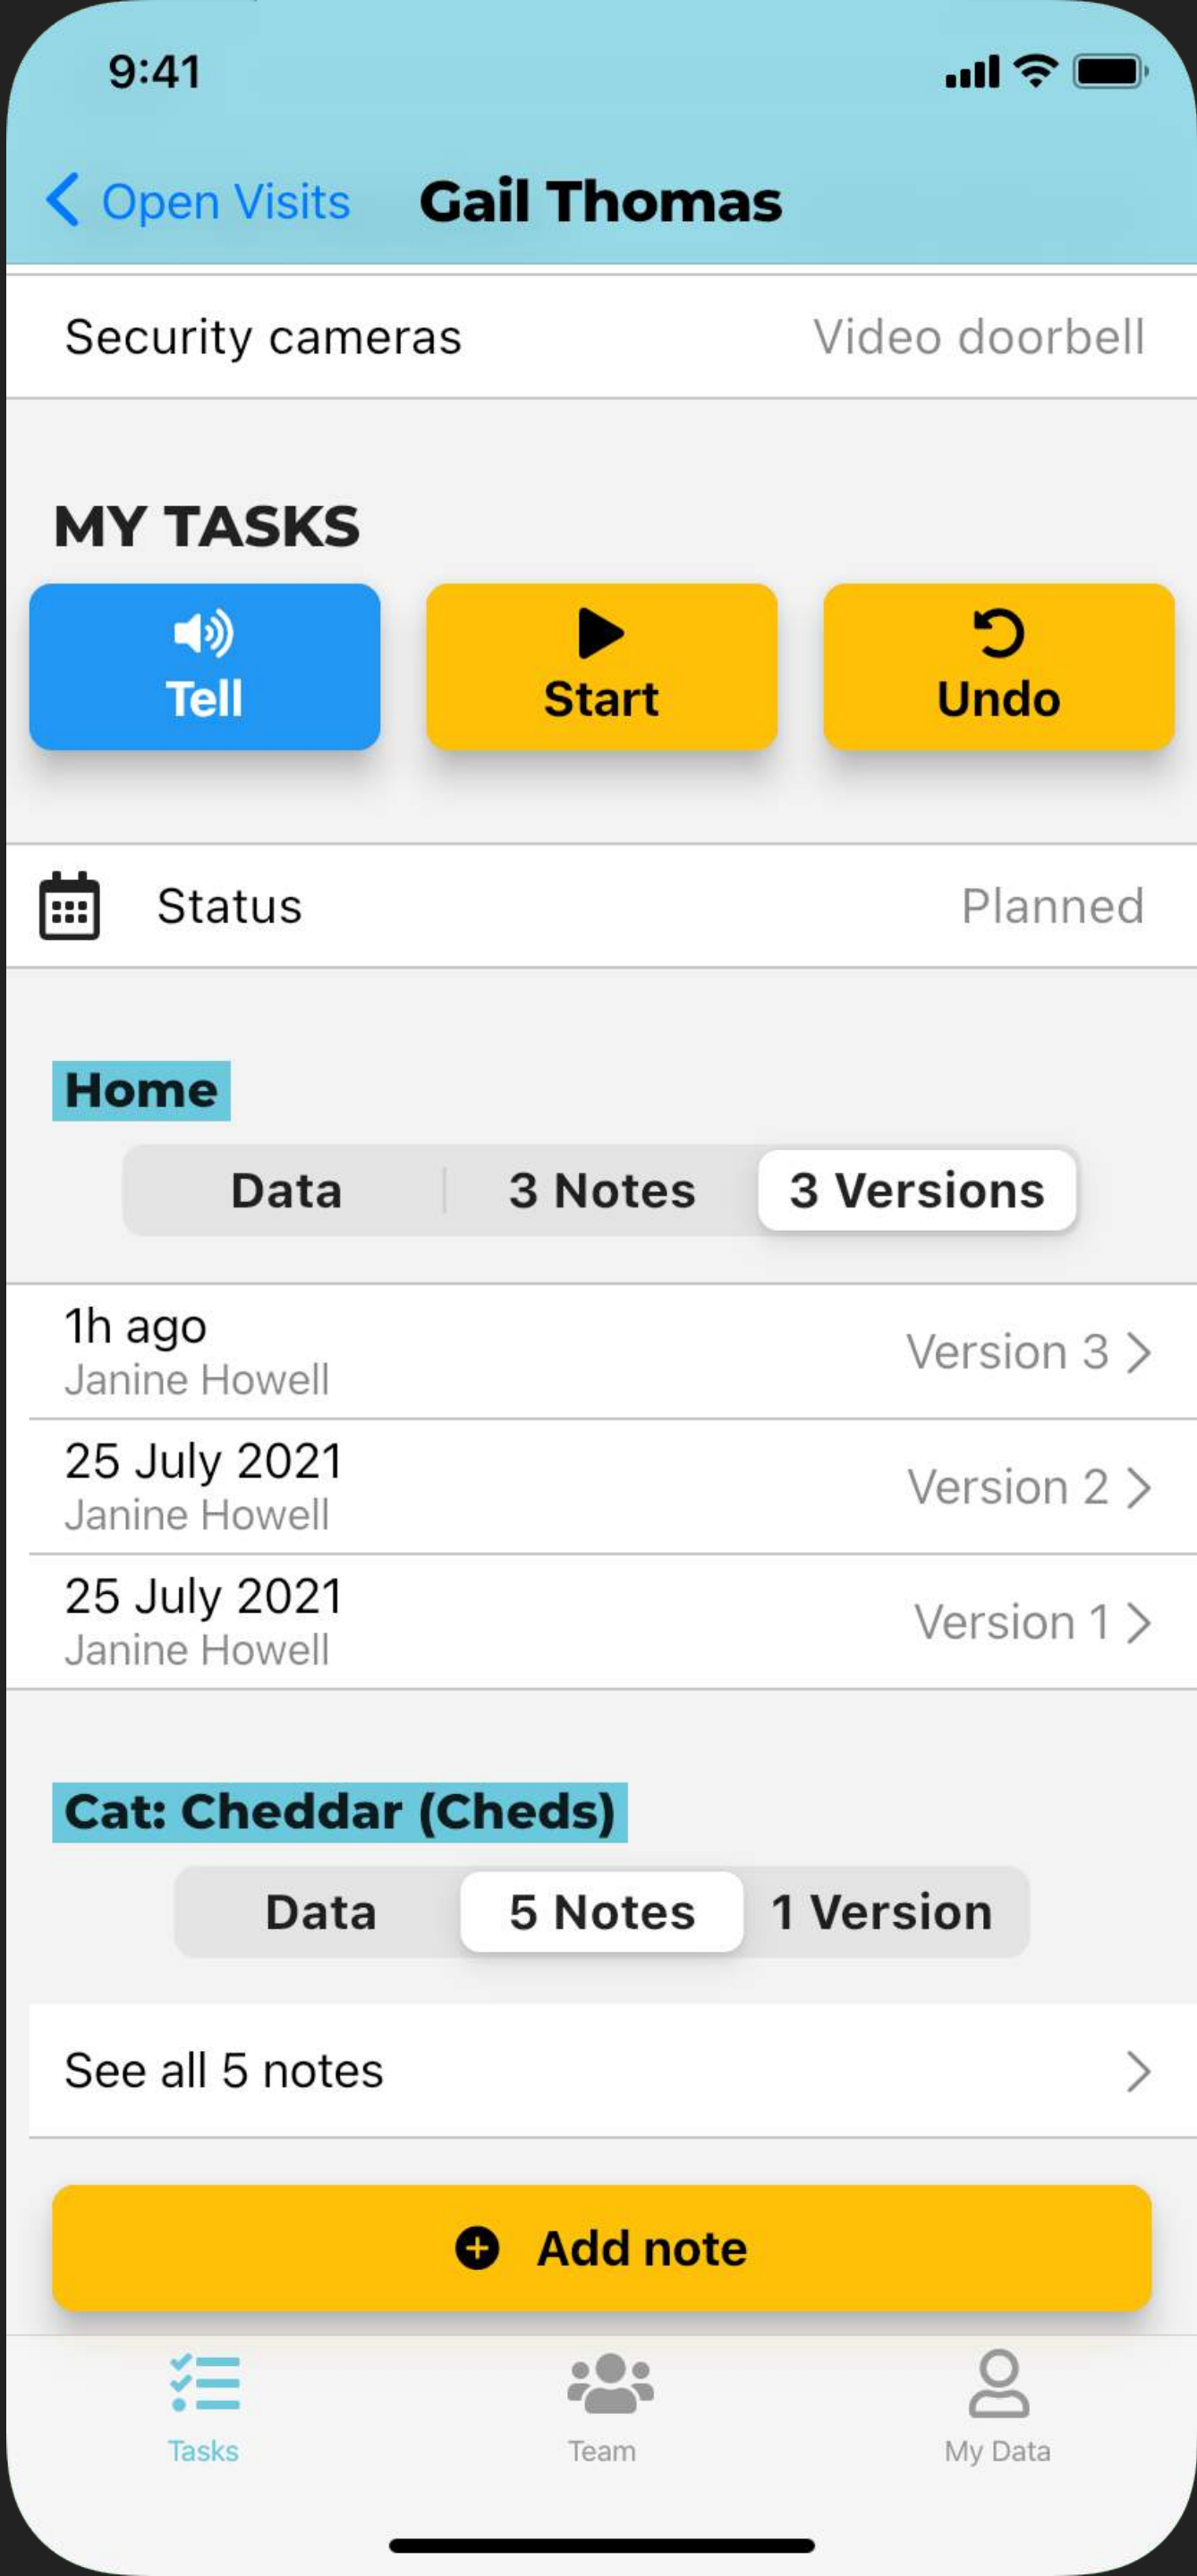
9:41

Open Visits Gail Thomas

Security cameras Video doorbell

MY TASKS

Tell

Start

Undo

Status Planned

Home

Data 3 Notes 3 Versions

1h ago
Janine Howell
Version 3

25 July 2021
Janine Howell
Version 2

25 July 2021
Janine Howell
Version 1

Cat: Cheddar (Cheds)

Data 5 Notes 1 Version

See all 5 notes

Add note

Tasks Team My Data